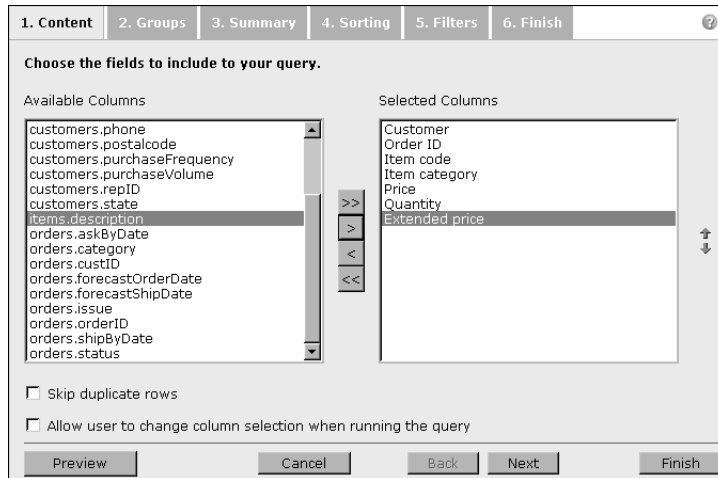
1. Content | 2. Groups | 3. Summary | 4. Sorting | 5. Filters | 6. Finish

?

Choose the fields to include to your query.

Available Columns

customers.phone
customers.postalcode
customers.purchaseFrequency
customers.purchaseVolume
customers.repID
customers.state
items.description
orders.askByDate
orders.category
orders.custID
orders.forecastOrderDate
orders.forecastShipDate
orders.issue
orders.orderID
orders.shipByDate
orders.status

>>
>
<
<<

Selected Columns

Customer
Order ID
Item code
Item category
Price
Quantity
Extended price

☐ Skip duplicate rows

☐ Allow user to change column selection when running the query

Preview | Cancel | Back | Next | Finish